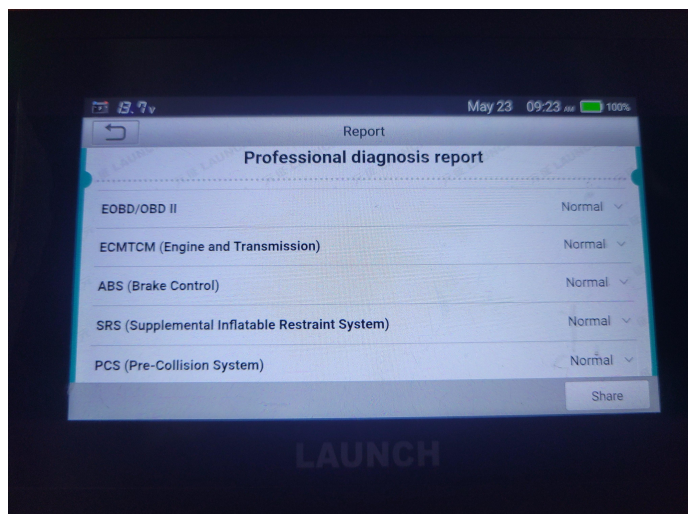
8.7v
May 23 09:23 AM 100%

Report

Professional diagnosis report

EOBD/OBD II Normal

ECMTCM (Engine and Transmission) Normal

ABS (Brake Control) Normal

SRS (Supplemental Inflatable Restraint System) Normal

PCS (Pre-Collision System) Normal

Share

LAUNCH